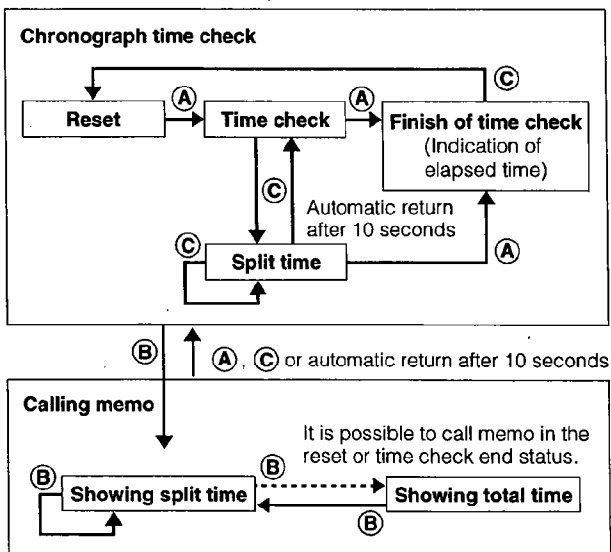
Chronograph time check

Ⓒ

Ⓐ

Reset

Time check

Ⓐ

Finish of time check
(Indication of elapsed time)

Ⓒ

Automatic return after 10 seconds

Ⓒ

Split time

Ⓐ

Ⓑ

Ⓐ, Ⓒ or automatic return after 10 seconds

Calling memo

It is possible to call memo in the reset or time check end status.

Ⓑ

Showing split time

Ⓑ

Showing total time

Ⓑ